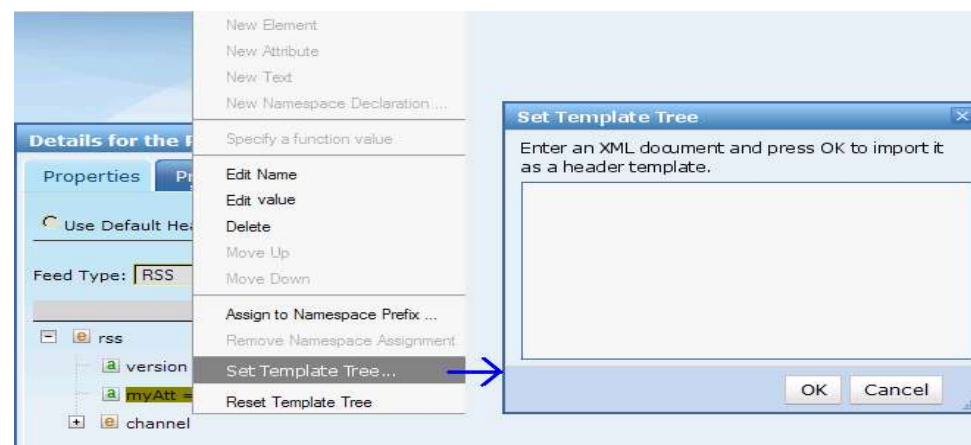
Details for the F

Properties Pr

Use Default He

Feed Type: RSS

e rss

a version

a myAtt =

e channel

New Element
New Attribute
New Text
New Namespace Declaration ...
Specify a function value
Edit Name
Edit value
Delete
Move Up
Move Down
Assign to Namespace Prefix ...
Remove Namespace Assignment
Set Template Tree...
Reset Template Tree

Set Template Tree

Enter an XML document and press OK to import it as a header template.

OK Cancel